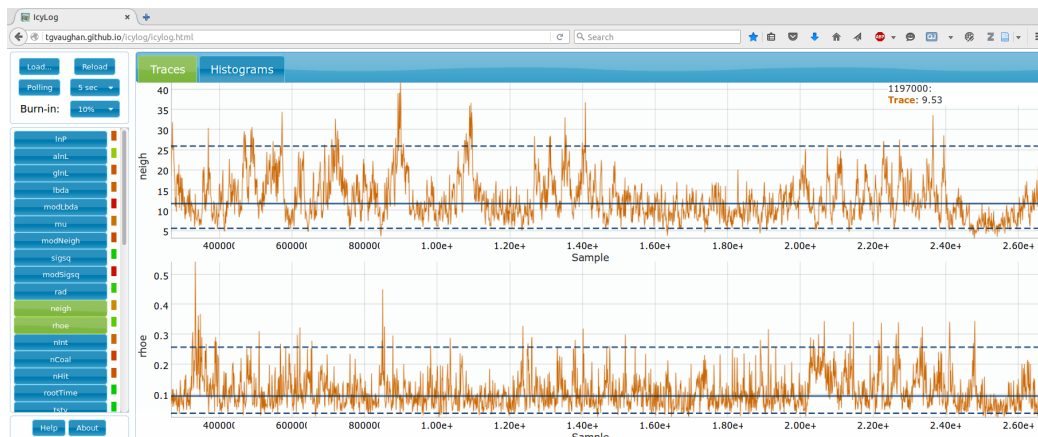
IcyLog
tgvaughan.github.io/icylog/icylog.html
Search

Load... Reload
Polling 5 sec
Burn-in: 10%

lnP
alnL
glnL
lbda
modLbda
mu
modNeigh
sigsq
modSigsq
rad
neigh
rhoe
nInt
nCoal
nHit
rootTime
tsty

Help About

Traces Histograms

1197000:
Trace: 9.53

40
35
30
25
20
15
10
5
neigh
40000( 60000( 80000( 1.00e+ 1.20e+ 1.40e+ 1.60e+ 1.80e+ 2.00e+ 2.20e+ 2.40e+ 2.60e+
Sample

0.5
0.4
0.3
0.2
0.1
rhoe
40000( 60000( 80000( 1.00e+ 1.20e+ 1.40e+ 1.60e+ 1.80e+ 2.00e+ 2.20e+ 2.40e+ 2.60e+
Sample